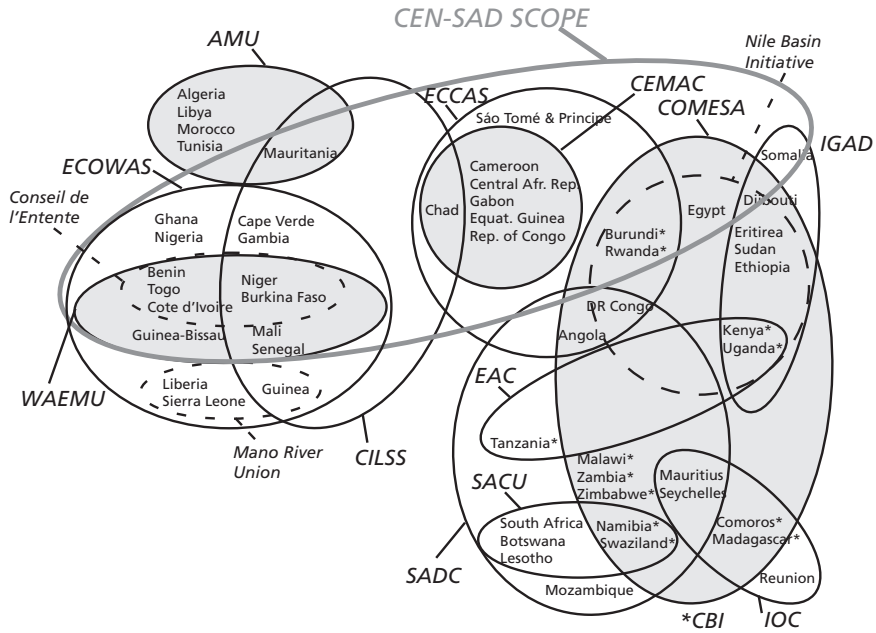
CEN-SAD SCOPE

AMU

Algeria
Libya
Morocco
Tunisia

Mauritania

ECCAS

CEMAC

Nile Basin Initiative

COMESA

IGAD

São Tomé & Principe

Cameroon
Central Afr. Rep.
Gabon
Equat. Guinea
Rep. of Congo

Chad

Somalia

Egypt

Djibouti

Eritrea
Sudan
Ethiopia

Burundi*
Rwanda*

ECOWAS

Conseil de l'Entente

Ghana
Nigeria

Cape Verde
Gambia

Benin
Togo
Cote d'Ivoire

Niger
Burkina Faso

Guinea-Bissau

Mali
Senegal

DR Congo

Angola

Kenya*
Uganda*

WAEMU

Liberia
Sierra Leone

Guinea

Mano River Union

CILSS

EAC

Tanzania*

SACU

Malawi*
Zambia*
Zimbabwe*

Mauritius
Seychelles

South Africa
Botswana
Lesotho

Namibia*
Swaziland*

Comoros*
Madagascar*

SADC

Mozambique

Reunion

*CBI

IOC